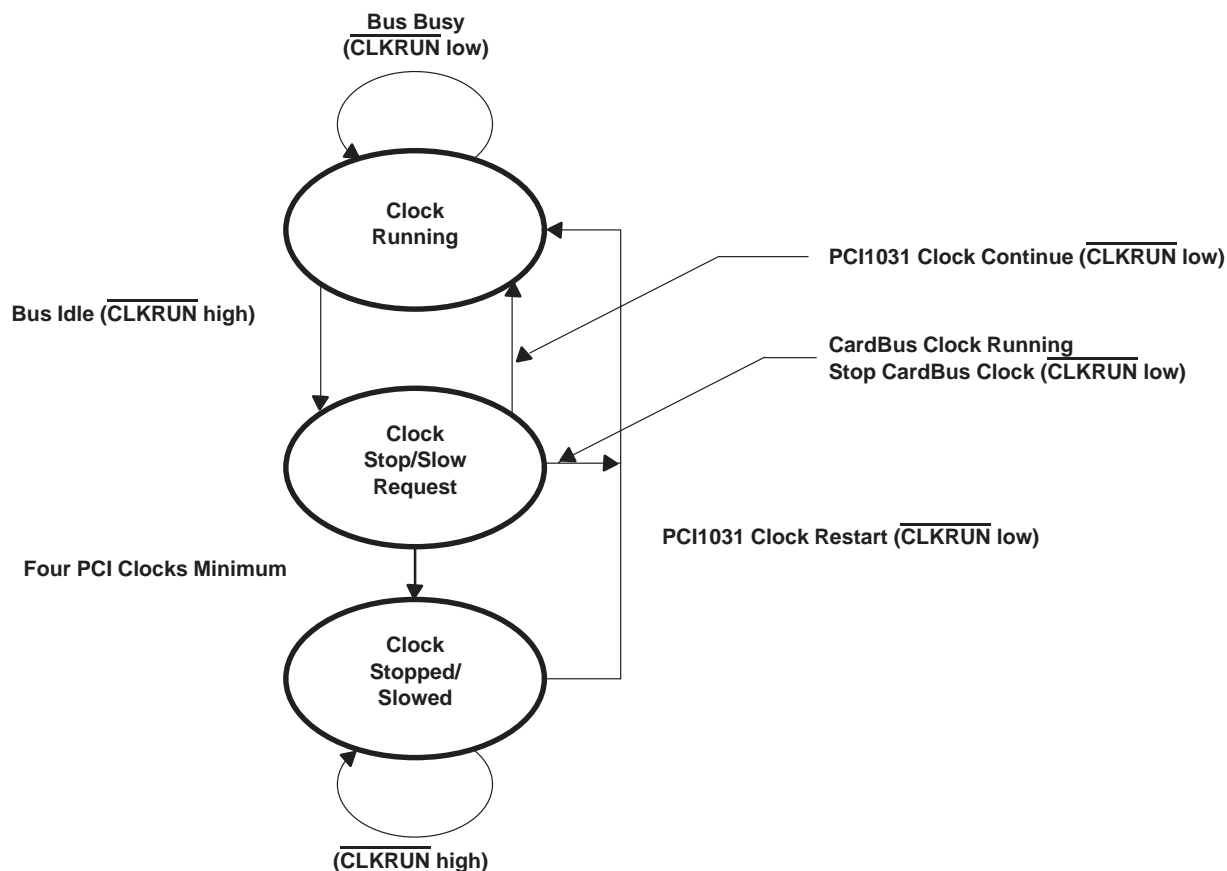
Bus Busy
($\overline{\text{CLKRUN}}$ low)

Clock
Running

PCI1031 Clock Continue ($\overline{\text{CLKRUN}}$ low)

Bus Idle ($\overline{\text{CLKRUN}}$ high)

CardBus Clock Running
Stop CardBus Clock ($\overline{\text{CLKRUN}}$ low)

Clock
Stop/Slow
Request

PCI1031 Clock Restart ($\overline{\text{CLKRUN}}$ low)

Four PCI Clocks Minimum

Clock
Stopped/
Slowed

($\overline{\text{CLKRUN}}$ high)